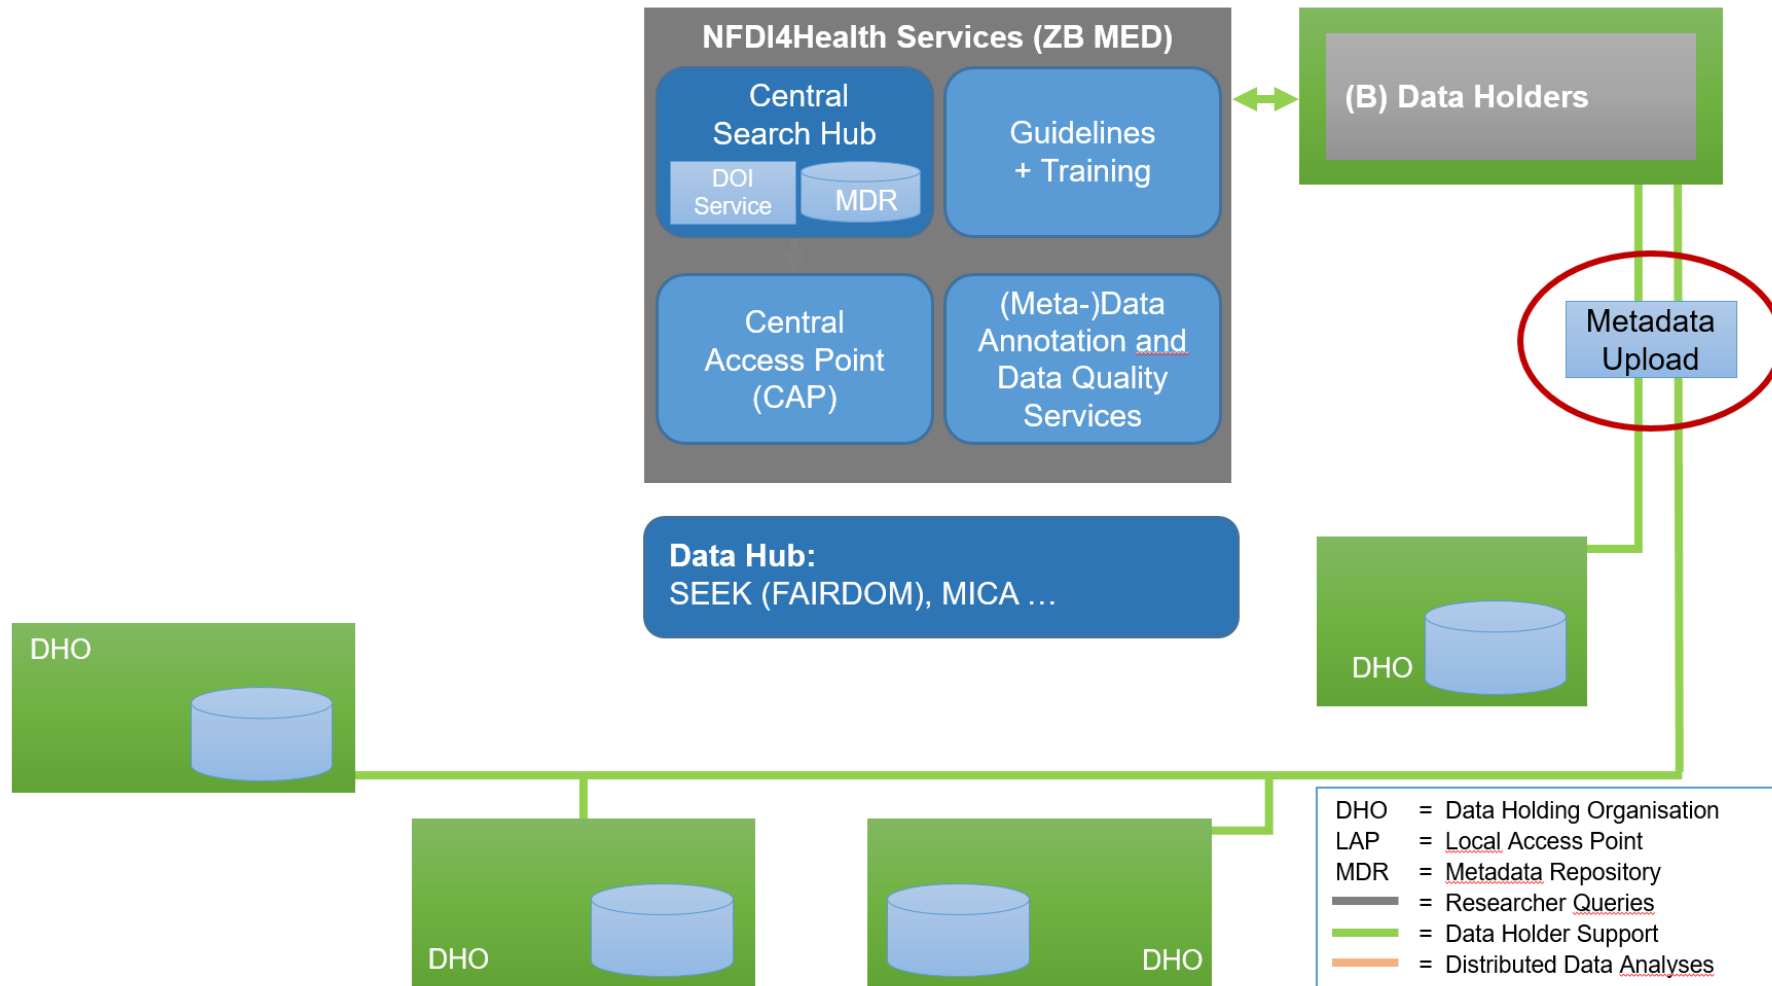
NFDI4Health Services (ZB MED)

Central Search Hub

DOI Service

MDR

Guidelines + Training

(B) Data Holders

Central Access Point (CAP)

(Meta-)Data Annotation and Data Quality Services

Metadata Upload

Data Hub:
SEEK (FAIRDOM), MICA …

DHO

DHO

DHO

DHO

| | | |
|---|---|---|
| DHO | = | Data Holding Organisation |
| LAP | = | Local Access Point |
| MDR | = | Metadata Repository |
| | = | Researcher Queries |
| | = | Data Holder Support |
| | = | Distributed Data Analyses |